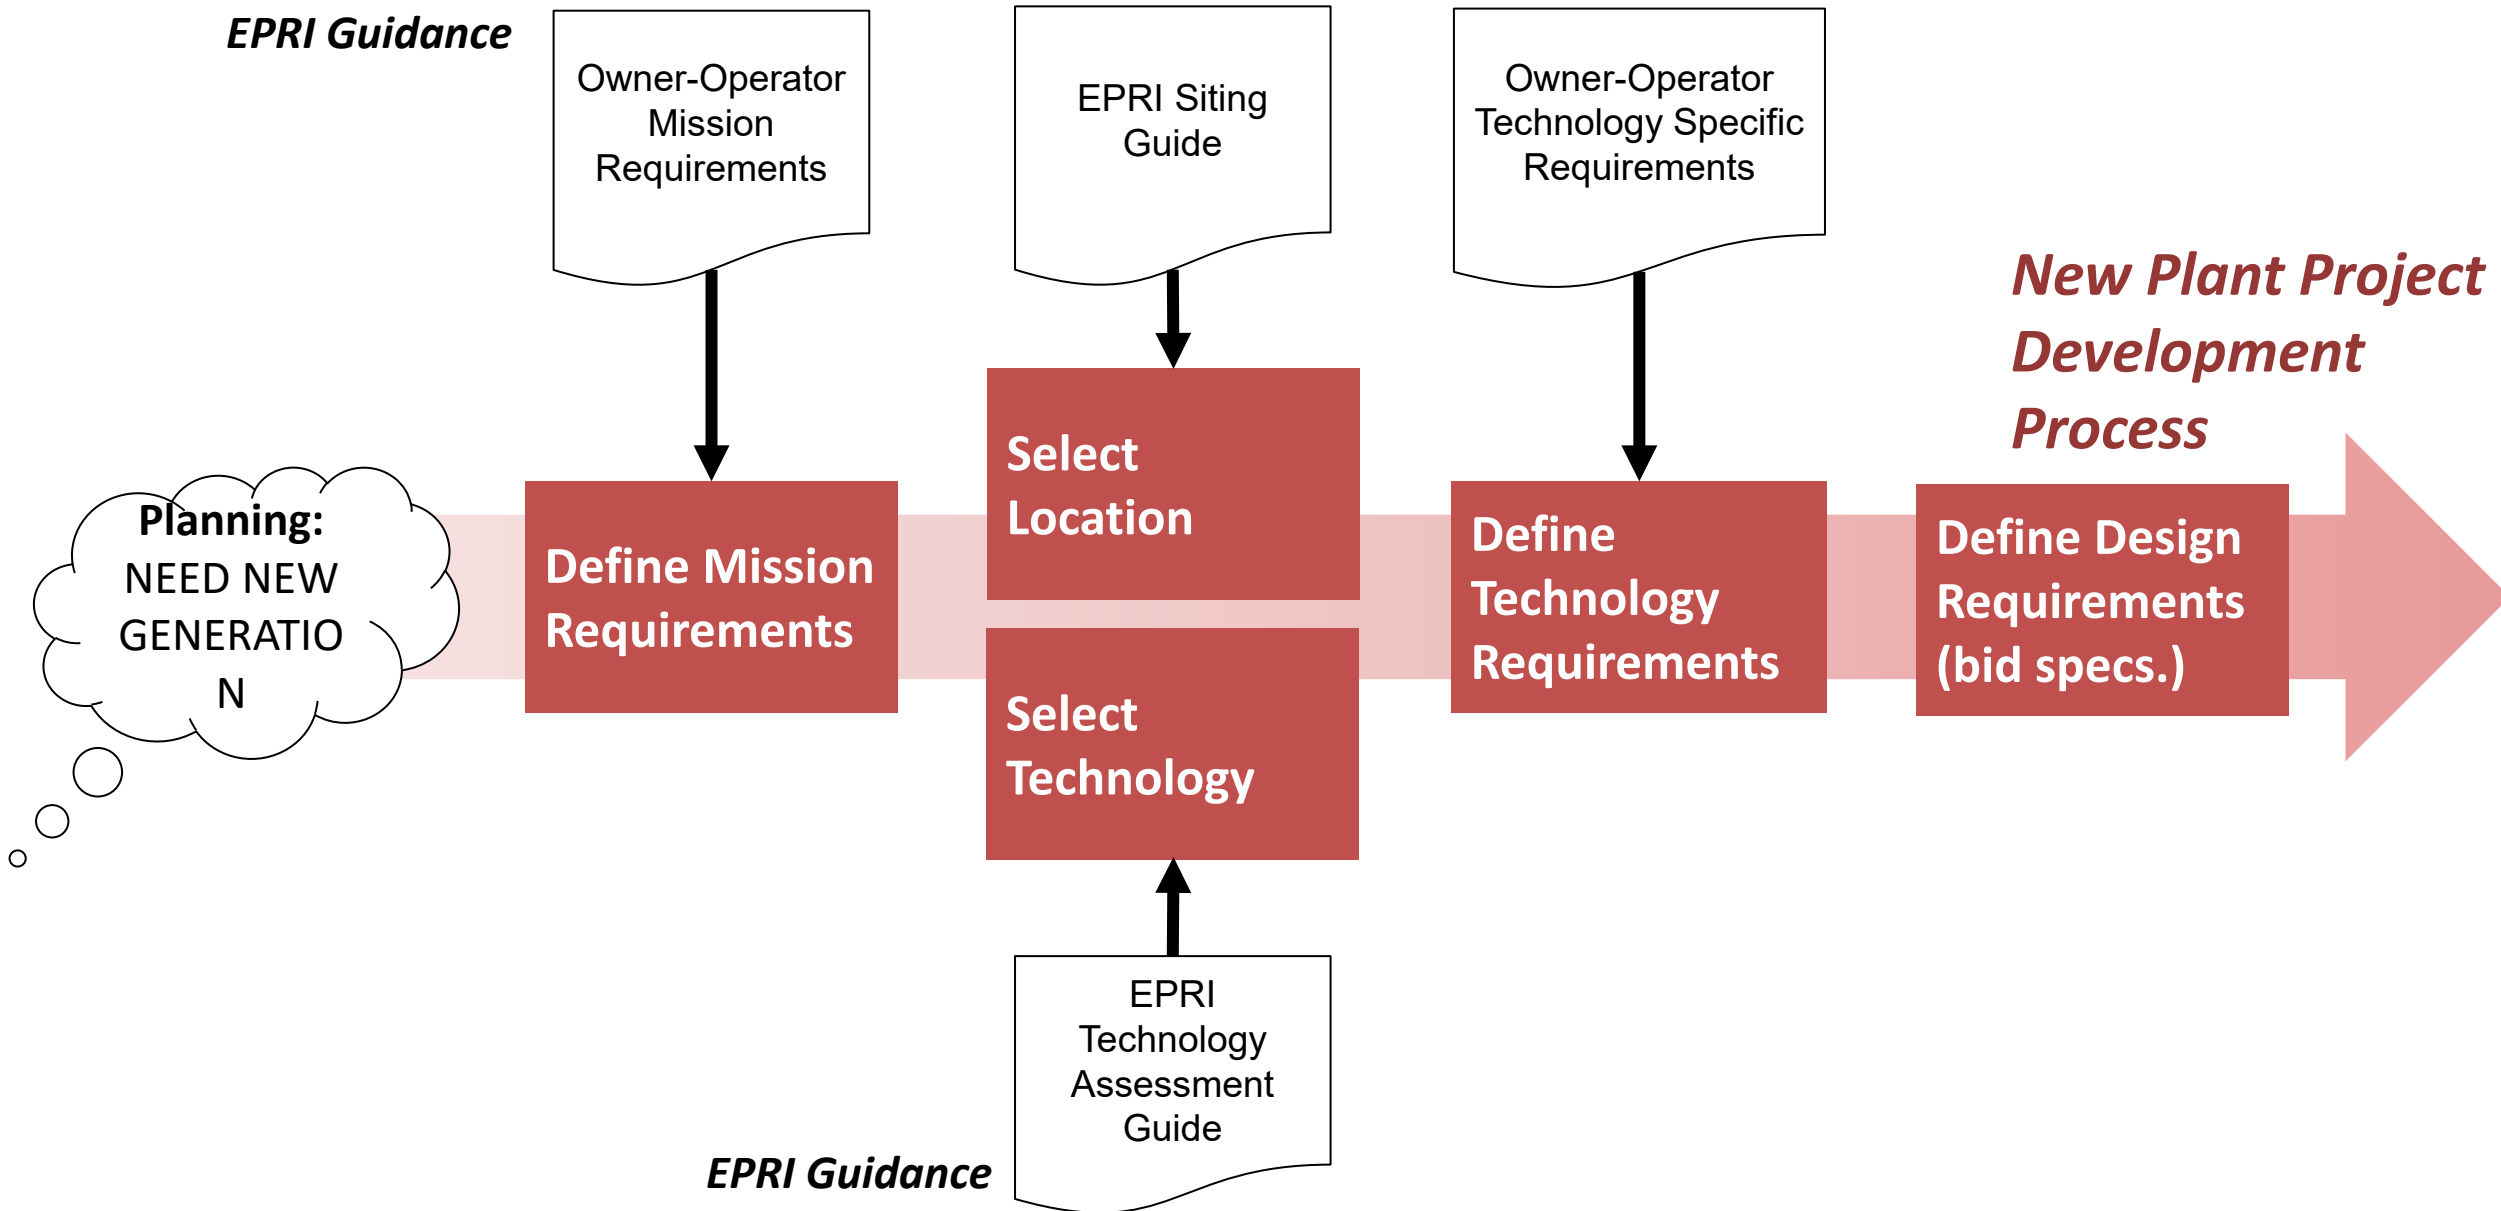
EPRI Guidance

Owner-Operator Mission Requirements

EPRI Siting Guide

Owner-Operator Technology Specific Requirements

New Plant Project Development Process

Planning: NEED NEW GENERATIO N

Define Mission Requirements

Select Location

Select Technology

Define Technology Requirements

Define Design Requirements (bid specs.)

EPRI Technology Assessment Guide

EPRI Guidance